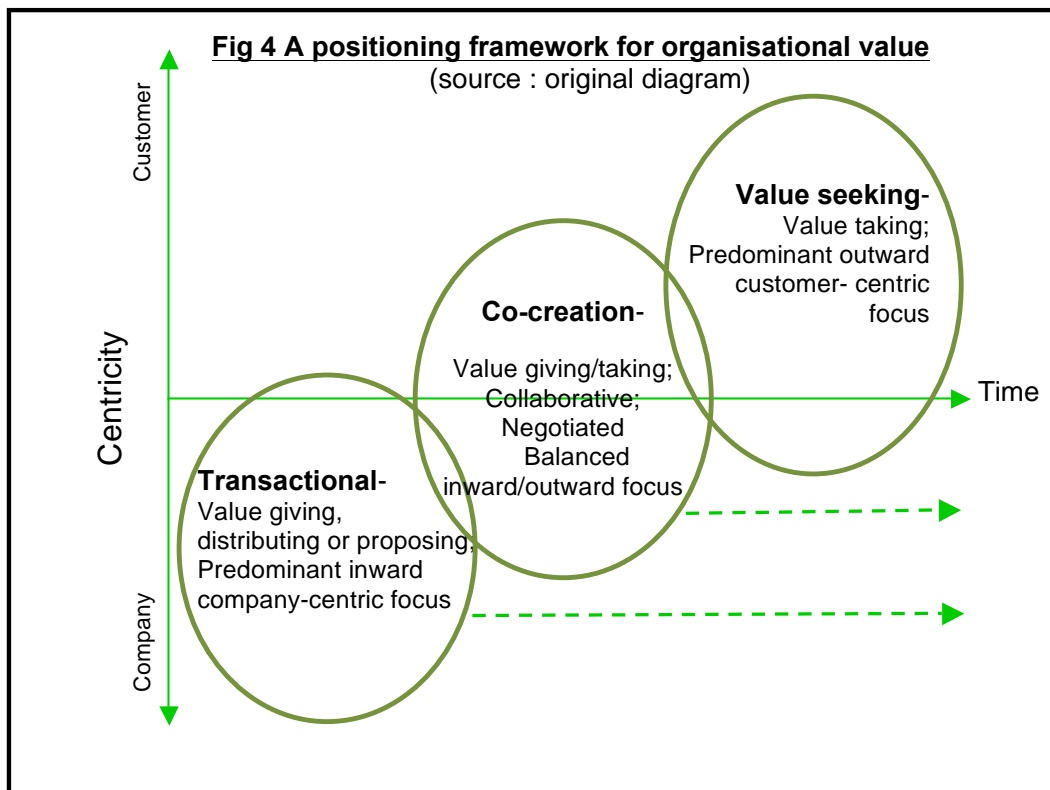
Fig 4 A positioning framework for organisational value
(source : original diagram)

Customer

Centricity

Company

Time

Value seeking-
Value taking;
Predominant outward customer- centric focus

Co-creation-
Value giving/taking;
Collaborative;
Negotiated
Balanced inward/outward focus

Transactional-
Value giving, distributing or proposing;
Predominant inward company-centric focus